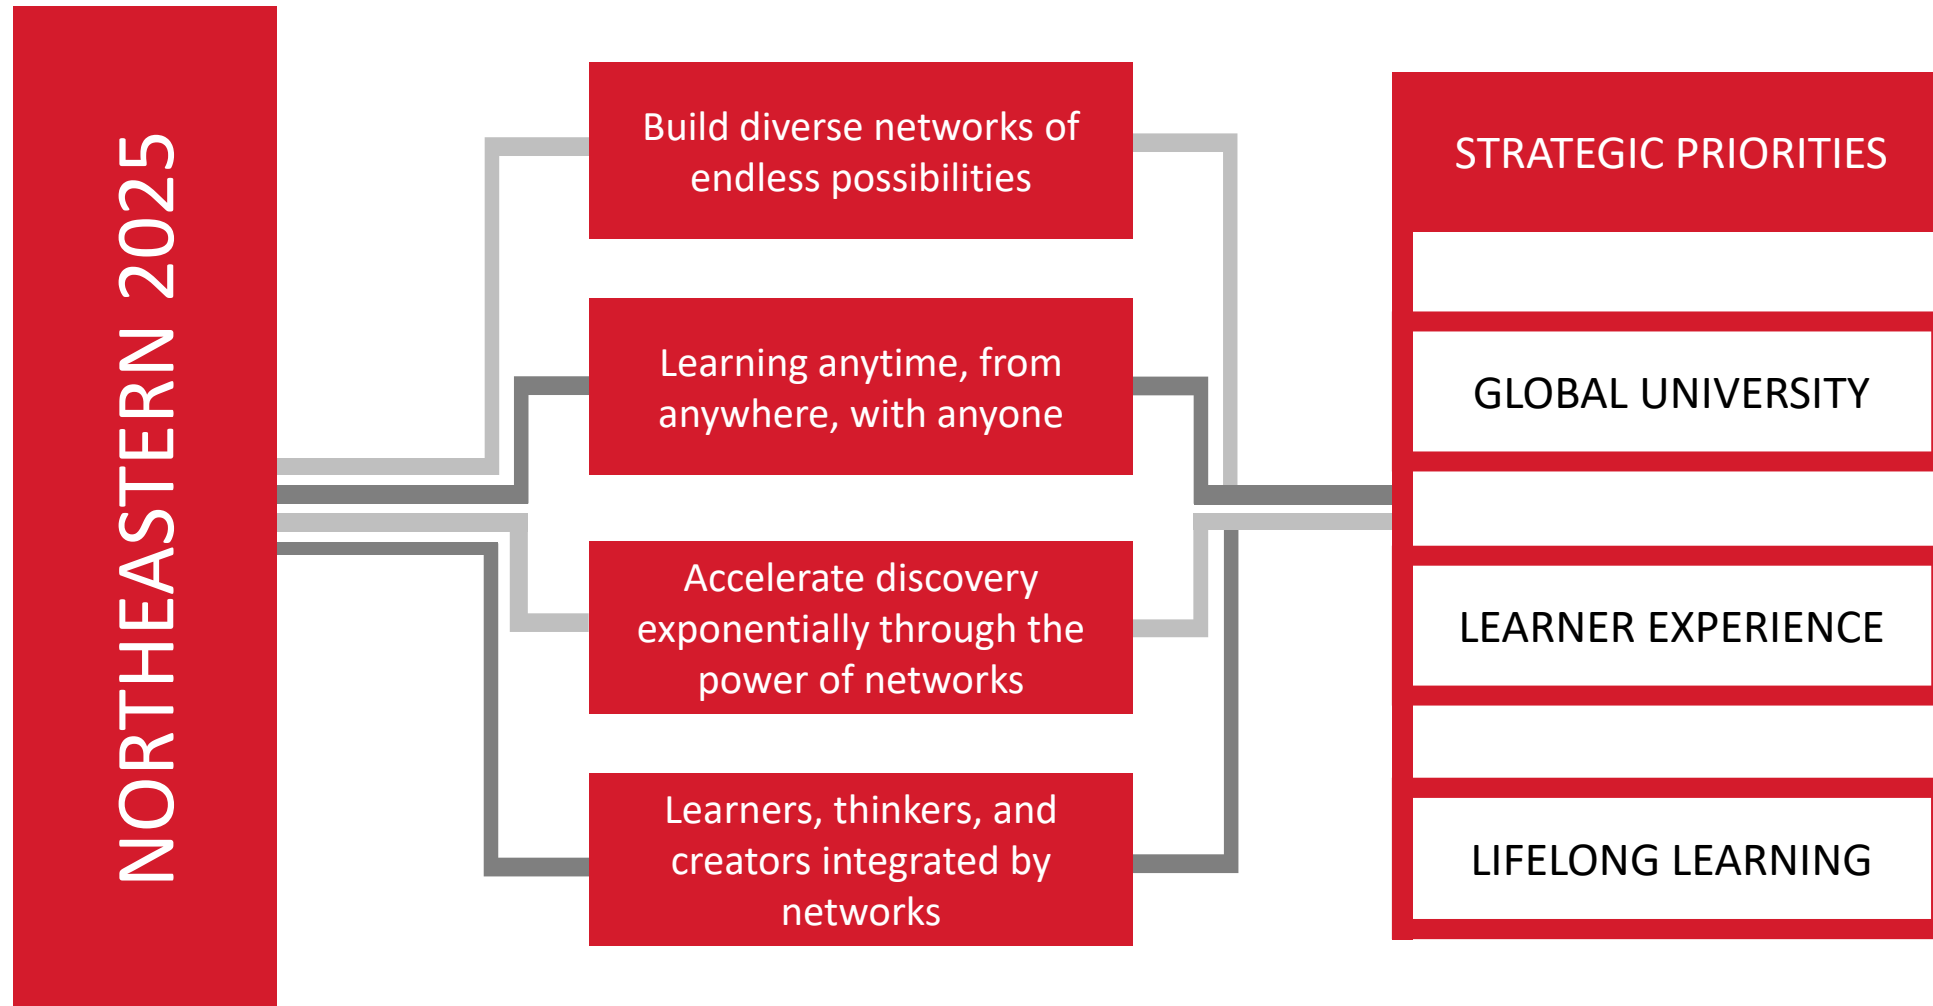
NORTHEASTERN 2025

Build diverse networks of endless possibilities

Learning anytime, from anywhere, with anyone

Accelerate discovery exponentially through the power of networks

Learners, thinkers, and creators integrated by networks

STRATEGIC PRIORITIES

GLOBAL UNIVERSITY

LEARNER EXPERIENCE

LIFELONG LEARNING